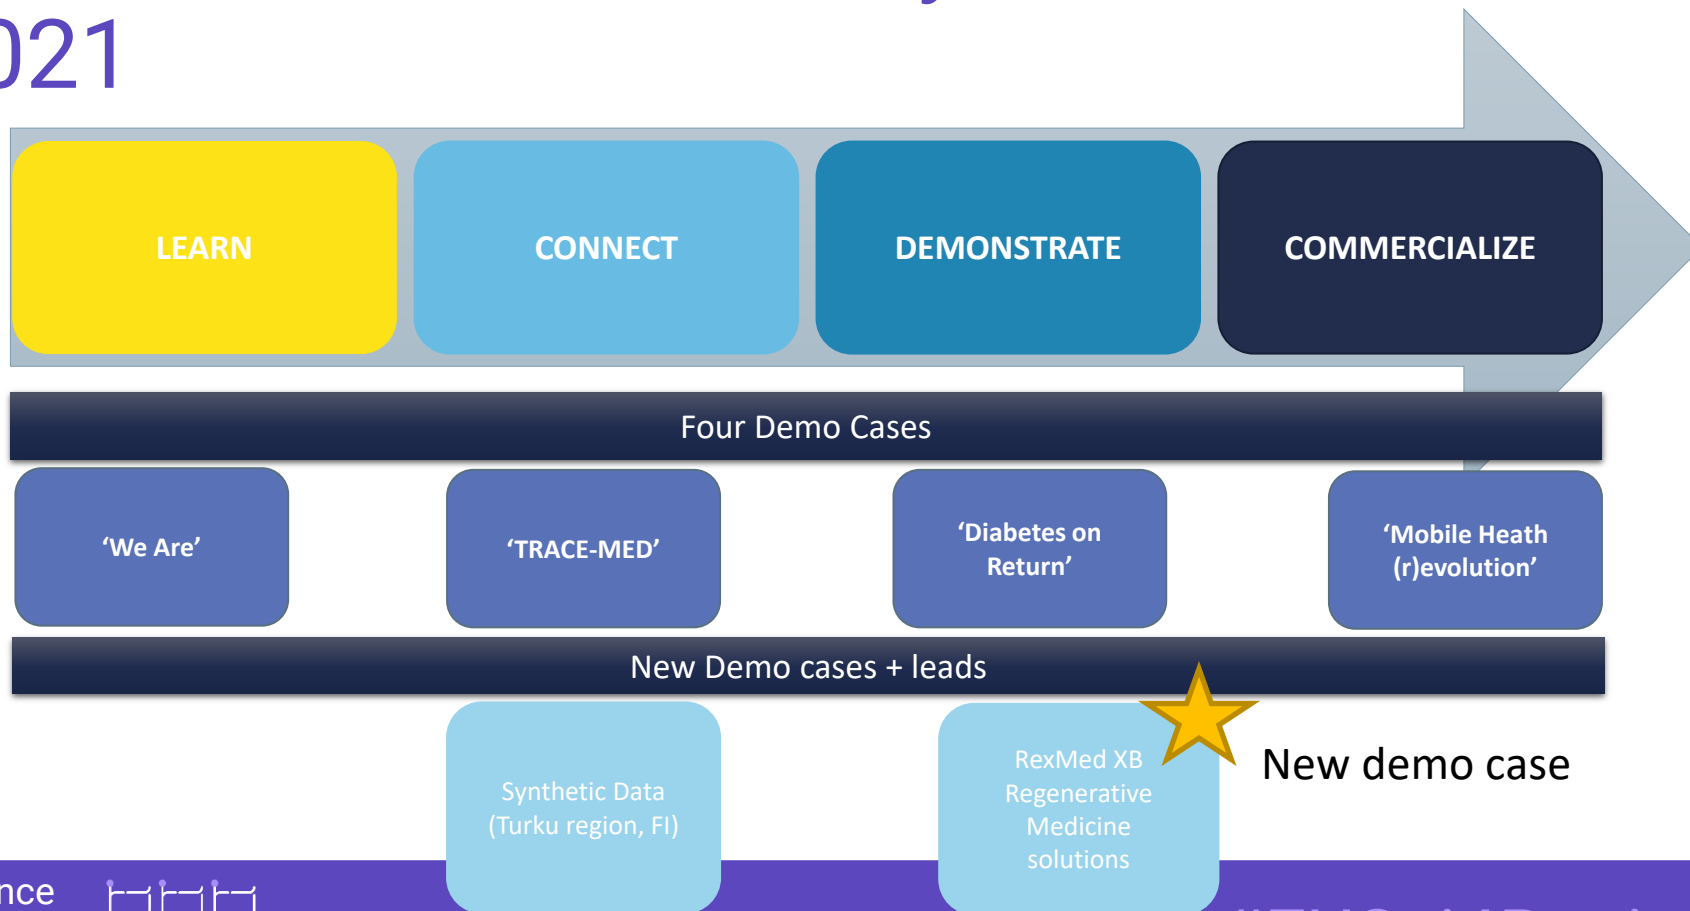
021

LEARN

CONNECT

DEMONSTRATE

COMMERCIALIZE

Four Demo Cases

'We Are'

'TRACE-MED'

'Diabetes on Return'

'Mobile Heath (r)evolution'

New Demo cases + leads

Synthetic Data (Turku region, FI)

RexMed XB Regenerative Medicine solutions

New demo case

nce